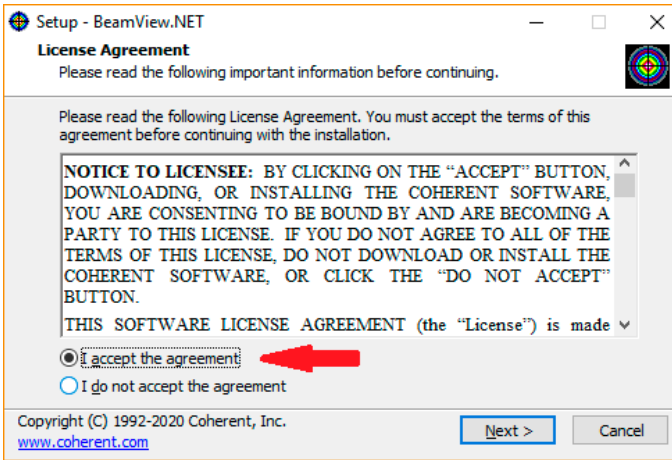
Setup - BeamView.NET

License Agreement
Please read the following important information before continuing.

Please read the following License Agreement. You must accept the terms of this agreement before continuing with the installation.

NOTICE TO LICENSEE: BY CLICKING ON THE "ACCEPT" BUTTON, DOWNLOADING, OR INSTALLING THE COHERENT SOFTWARE, YOU ARE CONSENTING TO BE BOUND BY AND ARE BECOMING A PARTY TO THIS LICENSE. IF YOU DO NOT AGREE TO ALL OF THE TERMS OF THIS LICENSE, DO NOT DOWNLOAD OR INSTALL THE COHERENT SOFTWARE, OR CLICK THE "DO NOT ACCEPT" BUTTON.

THIS SOFTWARE LICENSE AGREEMENT (the "License") is made

I accept the agreement
I do not accept the agreement

Copyright (C) 1992-2020 Coherent, Inc.
www.coherent.com

Next >
Cancel